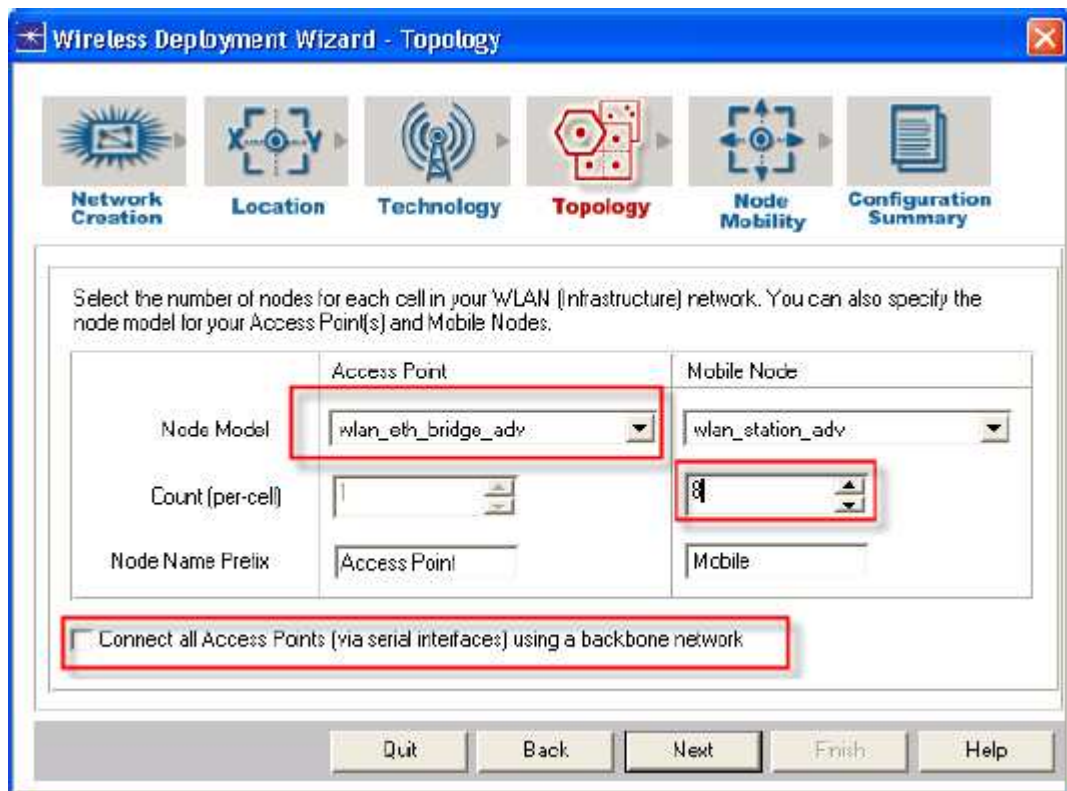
Wireless Deployment Wizard - Topology

Network Creation
Location
Technology
Topology
Node Mobility
Configuration Summary

Select the number of nodes for each cell in your WLAN (Infrastructure) network. You can also specify the node model for your Access Point(s) and Mobile Nodes.

| | Access Point | Mobile Node |
|---|---|---|
| Node Model | wlan_eth_bridge_adv | wlan_station_adv |
| Count (per-cell) | 1 | 8 |
| Node Name Prefix | Access Point | Mobile |

Connect all Access Points (via serial interfaces) using a backbone network

Quit
Back
Next
Finish
Help